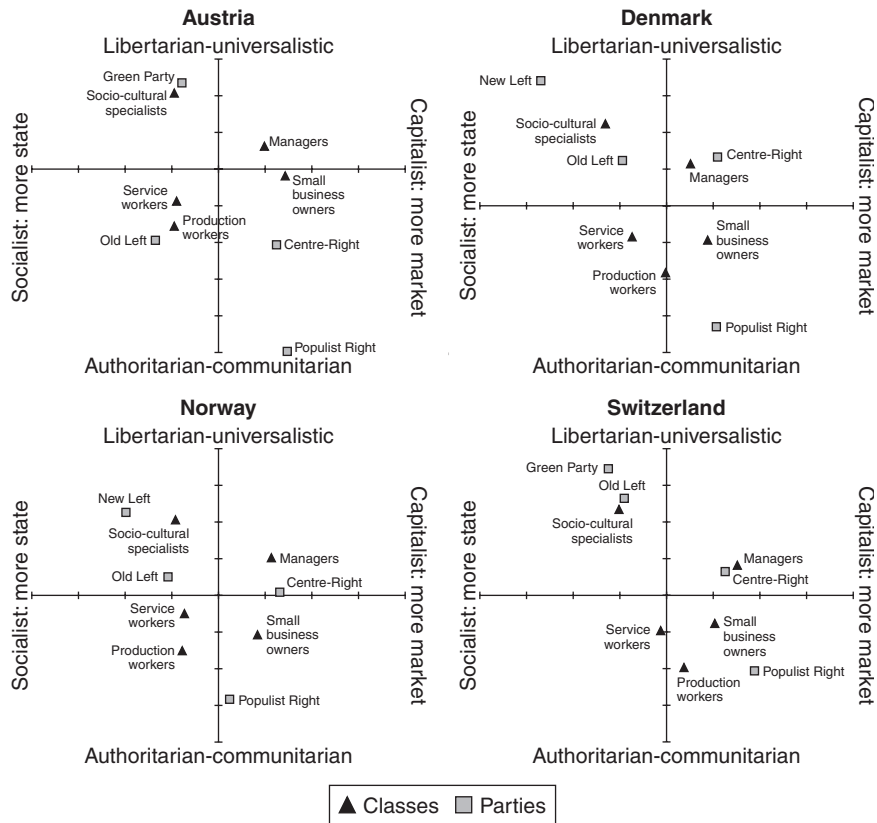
**Austria**

Libertarian-universalistic

Socialist: more state

Capitalist: more market

Green Party

Socio-cultural specialists

Managers

Small business owners

Service workers

Production workers

Old Left

Centre-Right

Populist Right

Authoritarian-communitarian

**Denmark**

Libertarian-universalistic

Socialist: more state

Capitalist: more market

New Left

Socio-cultural specialists

Old Left

Centre-Right

Managers

Service workers

Small business owners

Production workers

Populist Right

Authoritarian-communitarian

**Norway**

Libertarian-universalistic

Socialist: more state

Capitalist: more market

New Left

Socio-cultural specialists

Managers

Old Left

Centre-Right

Service workers

Small business owners

Production workers

Populist Right

Authoritarian-communitarian

**Switzerland**

Libertarian-universalistic

Socialist: more state

Capitalist: more market

Green Party

Old Left

Socio-cultural specialists

Managers

Centre-Right

Service workers

Small business owners

Production workers

Populist Right

Authoritarian-communitarian

▲ Classes ■ Parties